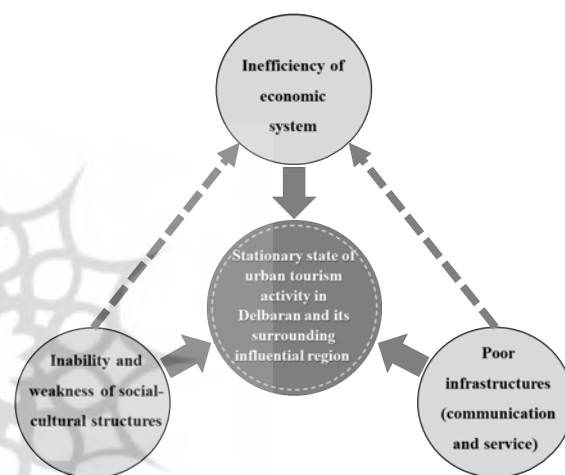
Inefficiency of economic system

Stationary state of urban tourism activity in Delbaran and its surrounding influential region

Inability and weakness of social-cultural structures

Poor infrastructures (communication and service)